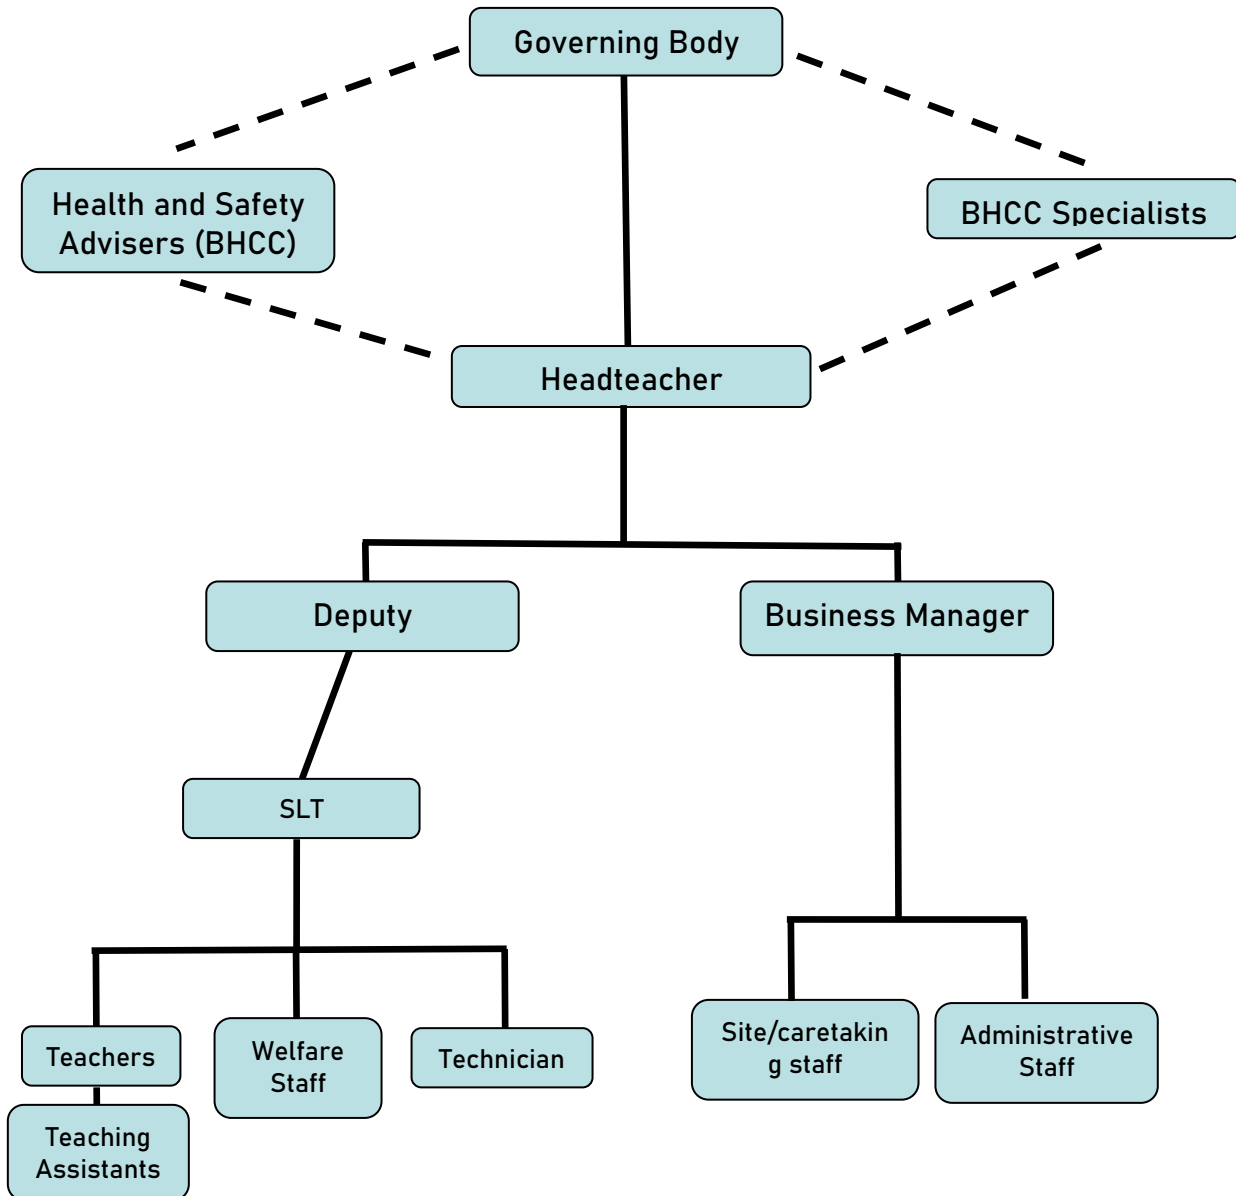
Governing Body

Health and Safety Advisers (BHCC)

BHCC Specialists

Headteacher

Deputy

Business Manager

SLT

Teachers

Welfare Staff

Technician

Site/caretakin g staff

Administrative Staff

Teaching Assistants